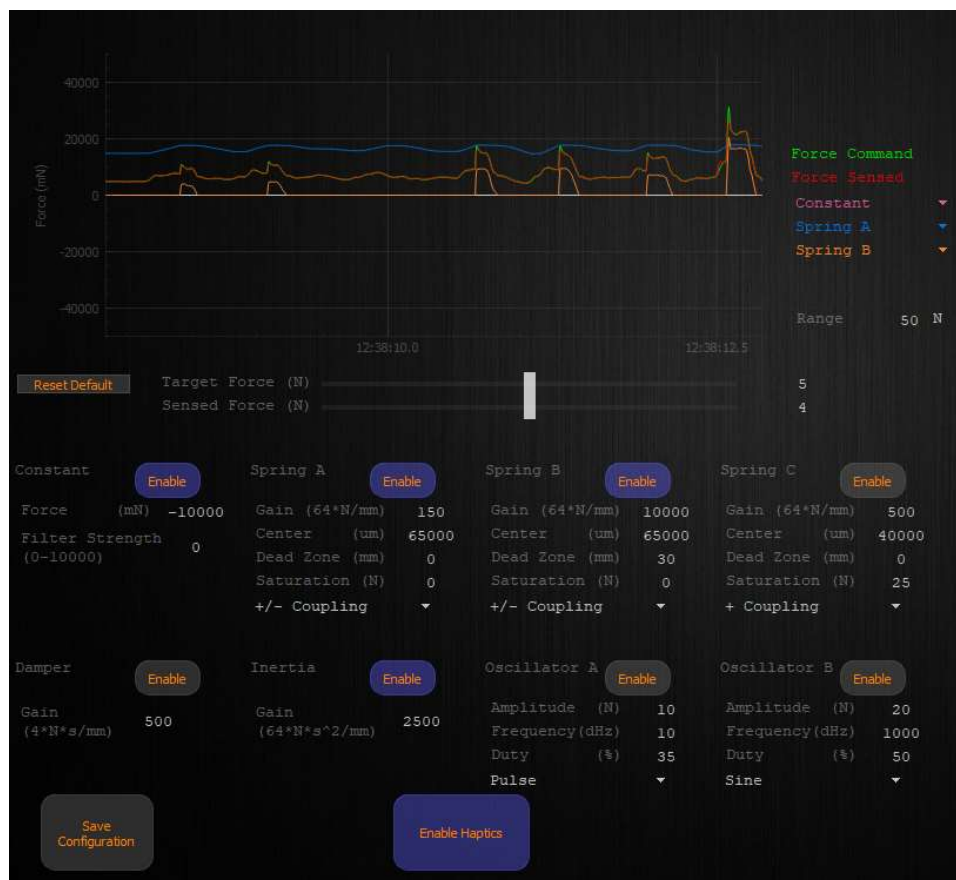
40000
20000
0
-20000
-40000
Force (mN)
12:38:10.0
12:38:12.5

Force Command
Force Sensed
Constant
Spring A
Spring B

Range 50 N

Reset Default
Target Force (N) 5
Sensed Force (N) 4

Constant Enable
Force (mN) -10000
Filter Strength (0-10000) 0

Spring A Enable
Gain (64*N/mm) 150
Center (um) 65000
Dead Zone (mm) 0
Saturation (N) 0
+/- Coupling

Spring B Enable
Gain (64*N/mm) 10000
Center (um) 65000
Dead Zone (mm) 30
Saturation (N) 0
+/- Coupling

Spring C Enable
Gain (64*N/mm) 500
Center (um) 40000
Dead Zone (mm) 0
Saturation (N) 25
+ Coupling

Damper Enable
Gain (4*N*s/mm) 500

Inertia Enable
Gain (64*N*s^2/mm) 2500

Oscillator A Enable
Amplitude (N) 10
Frequency(dHz) 10
Duty (%) 35
Pulse

Oscillator B Enable
Amplitude (N) 20
Frequency(dHz) 1000
Duty (%) 50
Sine

Save Configuration
Enable Haptics